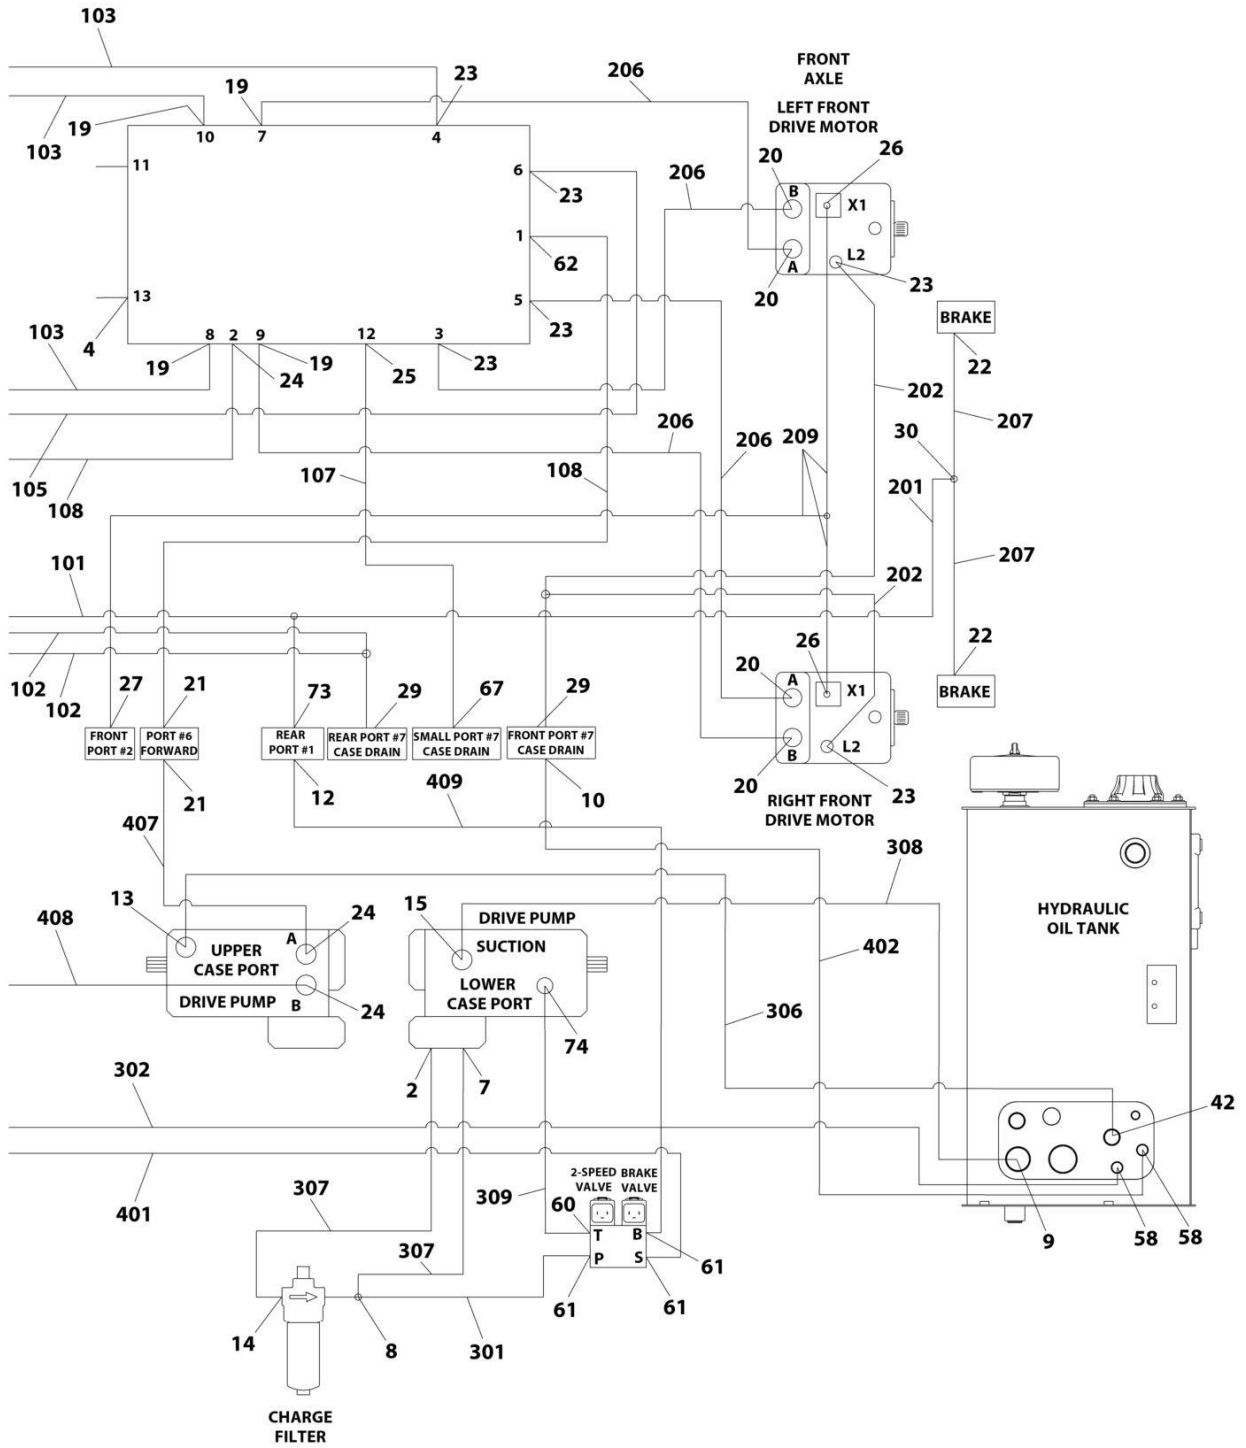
103

19

23

206

FRONT AXLE

LEFT FRONT DRIVE MOTOR

19

10

7

4

103

11

6

23

206

20

26

B

X1

1

62

A

L2

20

23

13

4

5

23

BRAKE

103

4

8

2

9

12

3

22

19

24

19

25

23

202

207

206

206

209

30

105

108

107

108

201

207

101

202

26

22

102

102

20

A

X1

BRAKE

27

21

73

29

67

29

FRONT PORT #2

PORT #6 FORWARD

REAR PORT #1

REAR PORT #7 CASE DRAIN

SMALL PORT #7 CASE DRAIN

FRONT PORT #7 CASE DRAIN

B

L2

20

23

21

12

409

10

RIGHT FRONT DRIVE MOTOR

407

308

13

24

15

DRIVE PUMP

408

UPPER CASE PORT

A

SUCTION

402

HYDRAULIC OIL TANK

DRIVE PUMP

B

LOWER CASE PORT

24

306

74

2

7

302

42

307

2-SPEED VALVE

BRAKE VALVE

401

309

60

T

B

307

P

S

61

9

58

58

14

8

301

61

61

CHARGE FILTER